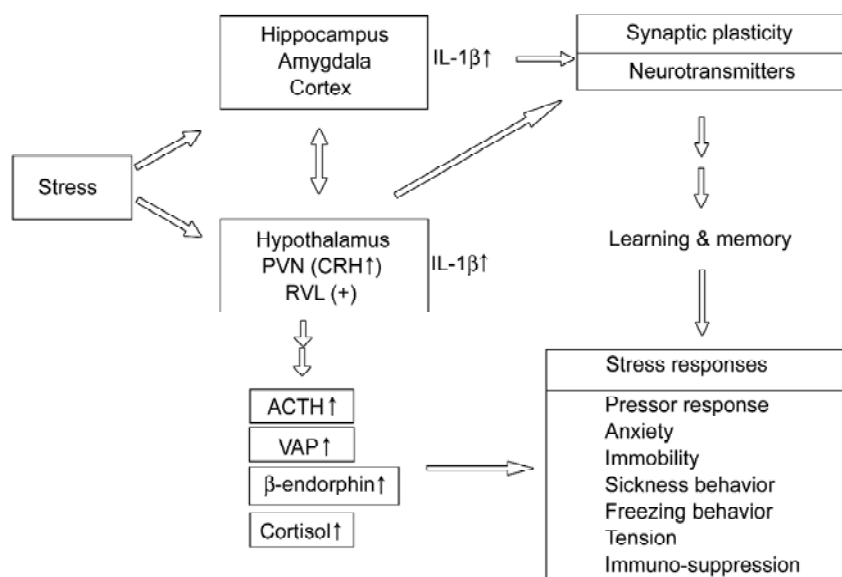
Hippocampus
Amygdala
Cortex

IL-1β↑

Synaptic plasticity

Neurotransmitters

Stress

Hypothalamus
PVN (CRH↑)
RVL (+)

IL-1β↑

Learning & memory

ACTH↑

VAP↑

β-endorphin↑

Cortisol↑

Stress responses

Pressor response
Anxiety
Immobility
Sickness behavior
Freezing behavior
Tension
Immuno-suppression